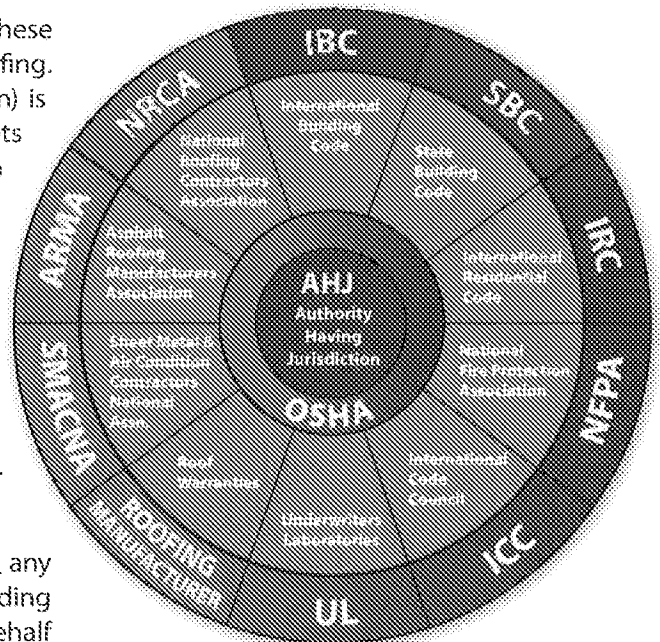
hese
fing.
n) is
ts

IBC
SBC
IRC
NFPA
ICC
UL
ROOFING MANUFACTURER
SMACNA
ARMA
NRCA

International Building Code
State Building Code
International Residential Code
National Fire Protection Association
International Code Council
Underwriters Laboratories
Roof Warranties
Sheet Metal & Air Condition Contractors National Assn.
Asphalt Roofing Manufacturers Association
National Roofing Contractors Association

AHJ
Authority Having Jurisdiction
OSHA

any
ding
ehalf